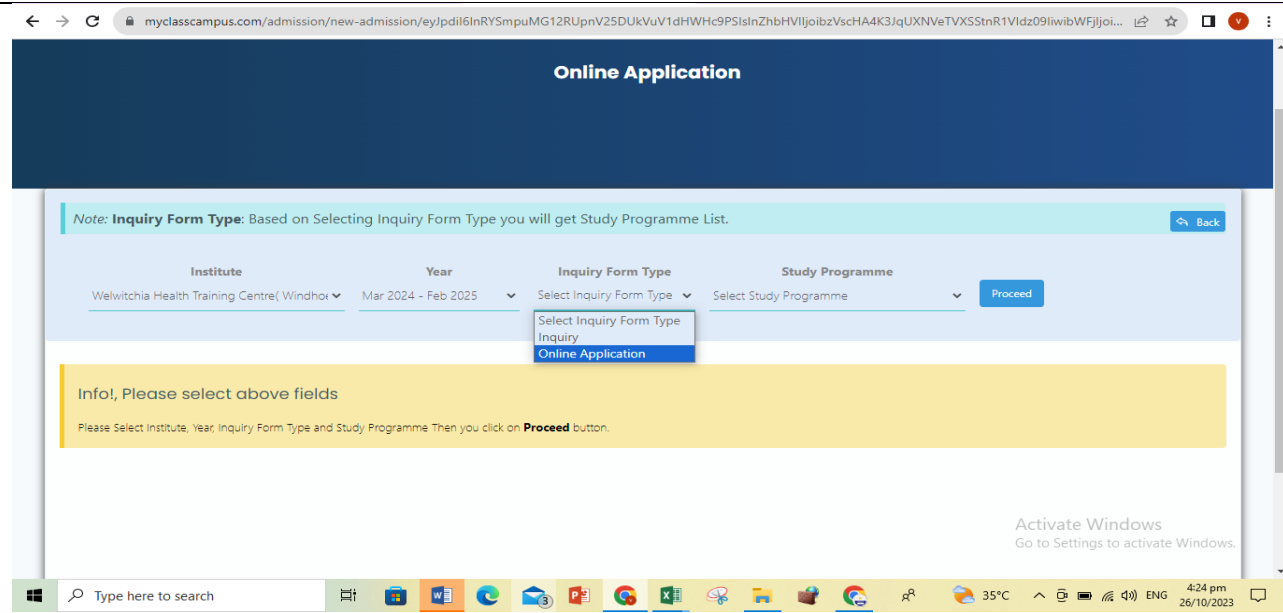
myclasscampus.com/admission/new-admission/eyJpdiI6InRYSmpuMG12RUpnV25DUkVuV1dHWHc9PSIsInZhbHVlIjoibzVscHA4K3JqUXNVeTVXSStnR1Vldz09IiwibWFjIjoi...

Online Application

Note: Inquiry Form Type: Based on Selecting Inquiry Form Type you will get Study Programme List.

Back

| Institute | Year | Inquiry Form Type | Study Programme |
|---|---|---|---|
| Welwitchia Health Training Centre( Windhoe | Mar 2024 - Feb 2025 | Select Inquiry Form Type | Select Study Programme |

Proceed

Select Inquiry Form Type
Inquiry
Online Application

Info!, Please select above fields

Please Select Institute, Year, Inquiry Form Type and Study Programme Then you click on Proceed button.

Activate Windows
Go to Settings to activate Windows.

Type here to search

3

35°C ENG 4:24 pm 26/10/2023